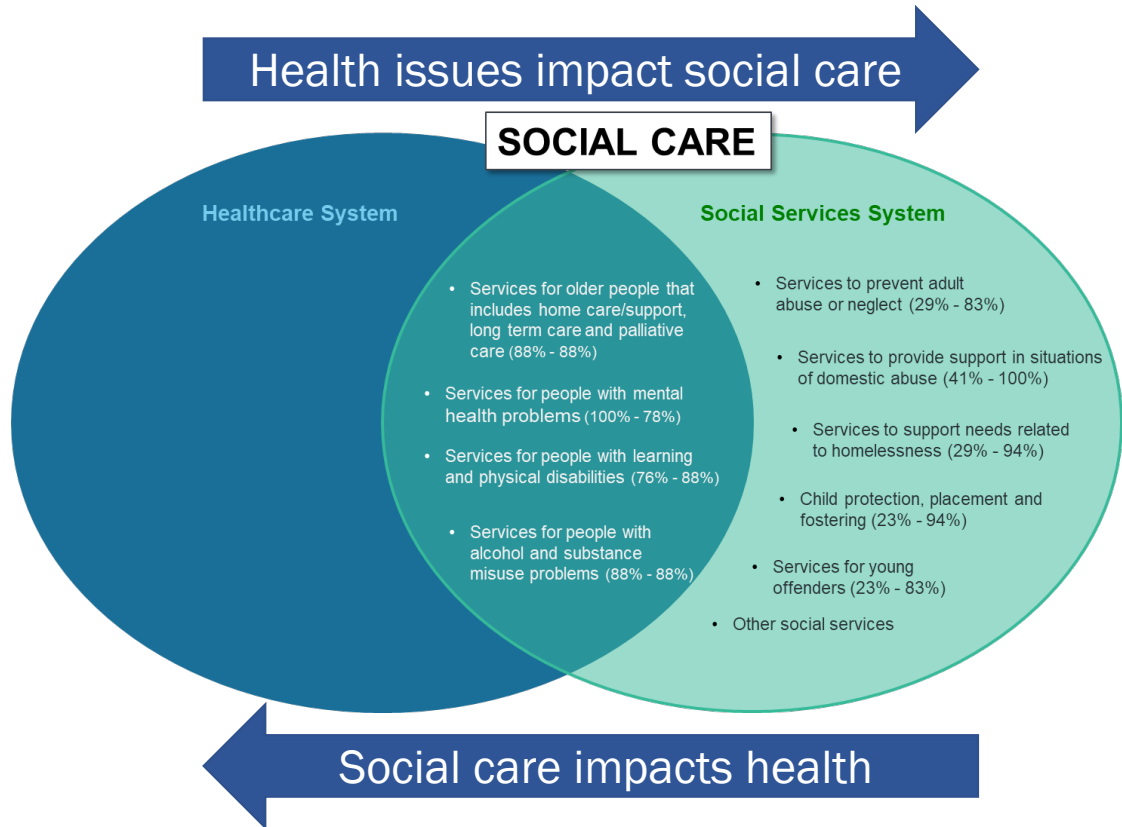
Health issues impact social care

SOCIAL CARE

Healthcare System

Social Services System

• Services for older people that includes home care/support, long term care and palliative care (88% - 88%)

• Services for people with mental health problems (100% - 78%)

• Services for people with learning and physical disabilities (76% - 88%)

• Services for people with alcohol and substance misuse problems (88% - 88%)

• Services to prevent adult abuse or neglect (29% - 83%)

• Services to provide support in situations of domestic abuse (41% - 100%)

• Services to support needs related to homelessness (29% - 94%)

• Child protection, placement and fostering (23% - 94%)

• Services for young offenders (23% - 83%)

• Other social services

Social care impacts health